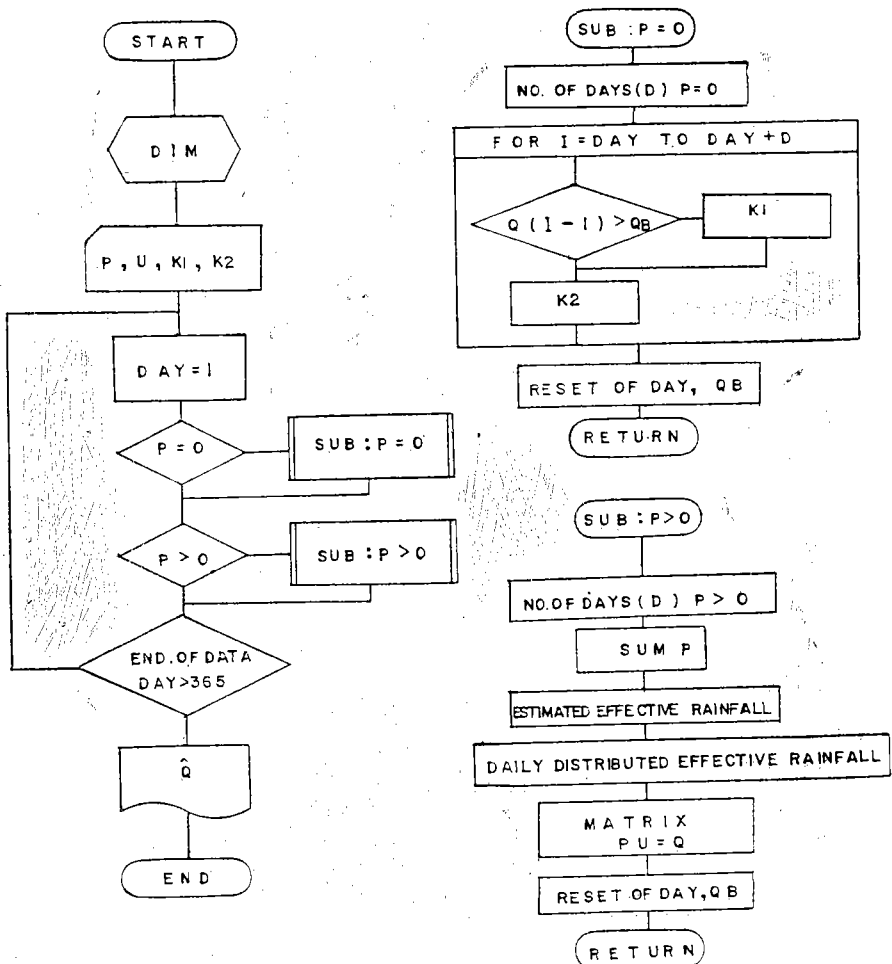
START

DIM

P, U, K1, K2

DAY=1

P = 0

SUB : P = 0

P > 0

SUB : P > 0

END. OF DATA DAY>365

$\hat{Q}$

END

SUB : P = 0

NO. OF DAYS(D) P=0

FOR I=DAY TO DAY+D

Q (I - 1) > QB

K1

K2

RESET OF DAY, QB

RETURN

SUB : P>0

NO. OF DAYS (D) P > 0

SUM P

ESTIMATED EFFECTIVE RAINFALL

DAILY DISTRIBUTED EFFECTIVE RAINFALL

MATRIX PU = Q

RESET OF DAY, QB

RETURN